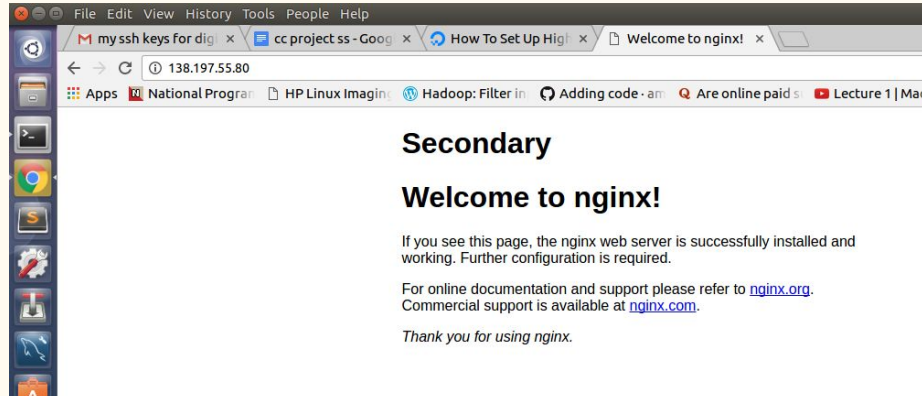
File Edit View History Tools People Help

my ssh keys for dig ×
cc project ss - Goog ×
How To Set Up High ×
Welcome to nginx! ×

138.197.55.80

Apps
National Progran
HP Linux Imaging
Hadoop: Filter in
Adding code · am
Are online paid s
Lecture 1 | Ma

Secondary

Welcome to nginx!

If you see this page, the nginx web server is successfully installed and working. Further configuration is required.

For online documentation and support please refer to nginx.org. Commercial support is available at nginx.com.

Thank you for using nginx.